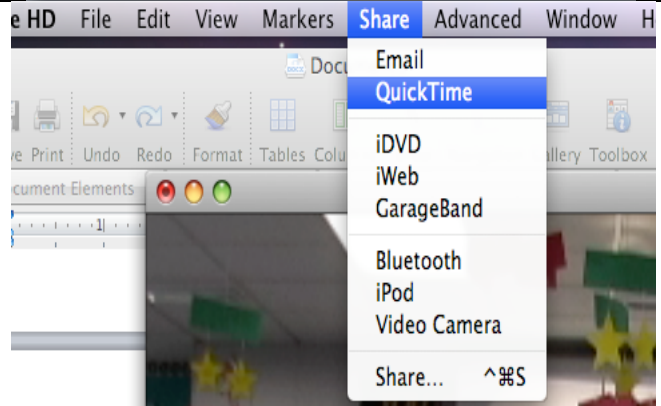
e HD File Edit View Markers Share Advanced Window H

Email
QuickTime

iDVD
iWeb
GarageBand

Bluetooth
iPod
Video Camera

Share... ^⌘S

Docu

ve Print Undo Redo Format Tables Colu allery Toolbox

ocument Elements

1